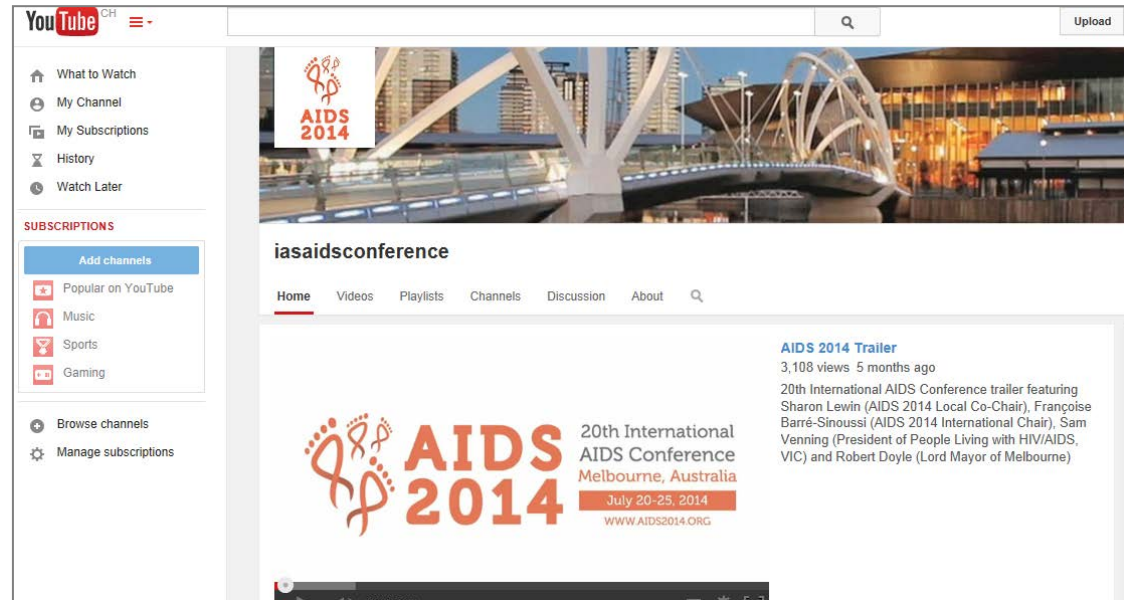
YouTube CH

Upload

What to Watch
My Channel
My Subscriptions
History
Watch Later

SUBSCRIPTIONS

Add channels
Popular on YouTube
Music
Sports
Gaming

Browse channels
Manage subscriptions

AIDS 2014

iasaidsconference

Home Videos Playlists Channels Discussion About

AIDS 2014 Trailer
3,108 views 5 months ago
20th International AIDS Conference trailer featuring Sharon Lewin (AIDS 2014 Local Co-Chair), Françoise Barré-Sinoussi (AIDS 2014 International Chair), Sam Venning (President of People Living with HIV/AIDS, VIC) and Robert Doyle (Lord Mayor of Melbourne)

AIDS 2014
20th International AIDS Conference
Melbourne, Australia
July 20-25, 2014
WWW.AIDS2014.ORG